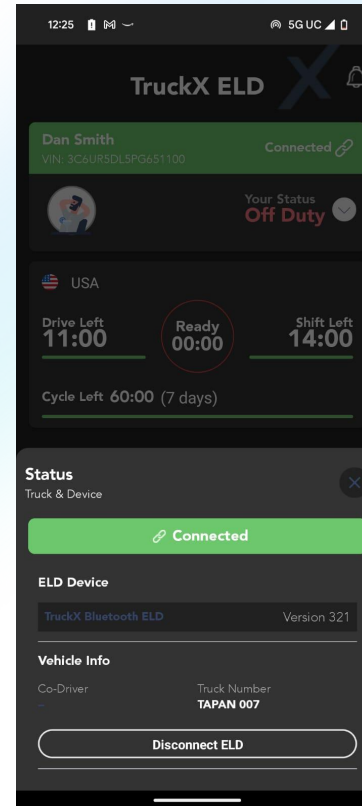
12:25 5G UC

TruckX ELD

Dan Smith
VIN: 3C6UR5DL5PG651100
Connected

Your Status
Off Duty

USA

Drive Left
11:00

Ready
00:00

Shift Left
14:00

Cycle Left 60:00 (7 days)

Status
Truck & Device

Connected

ELD Device

TruckX Bluetooth ELD
Version 321

Vehicle Info

Co-Driver
–

Truck Number
TAPAN 007

Disconnect ELD